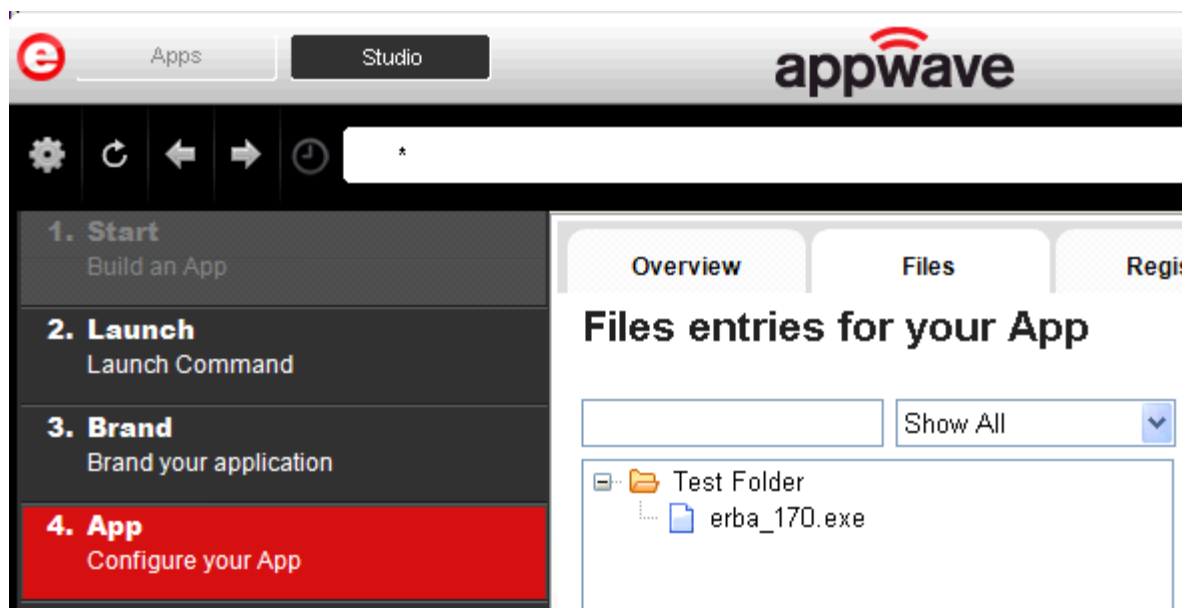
e Apps Studio

appwave

*

1. Start
Build an App

2. Launch
Launch Command

3. Brand
Brand your application

4. App
Configure your App

Overview Files Regi

Files entries for your App

Show All

Test Folder
erba_170.exe